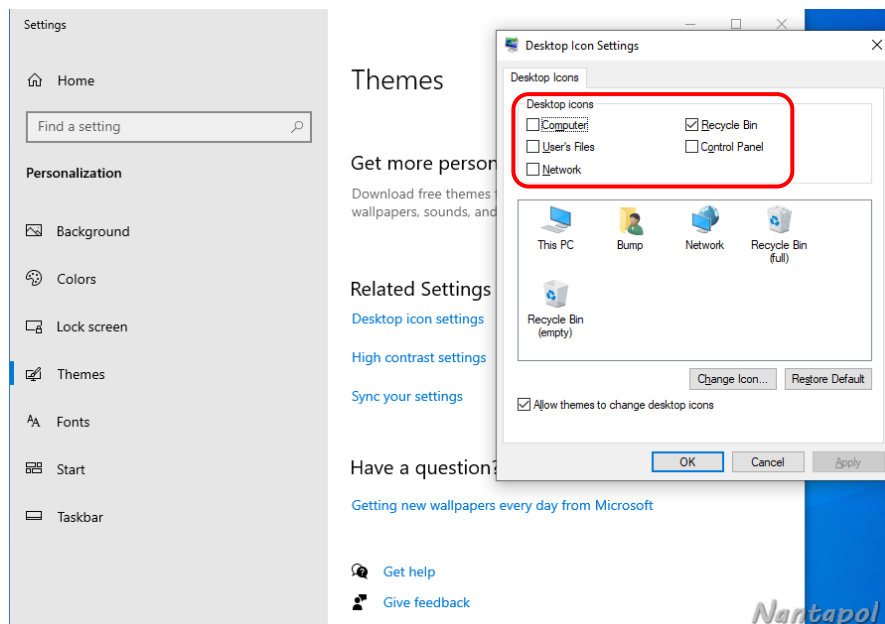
Settings

Home

Find a setting

Personalization

Background

Colors

Lock screen

Themes

Fonts

Start

Taskbar

Themes

Get more person

Download free themes t wallpapers, sounds, and

Related Settings

Desktop icon settings

High contrast settings

Sync your settings

Have a question?

Getting new wallpapers every day from Microsoft

Get help

Give feedback

Desktop Icon Settings

Desktop Icons

Desktop icons

Computer

Recycle Bin

User's Files

Control Panel

Network

This PC

Bump

Network

Recycle Bin (full)

Recycle Bin (empty)

Change Icon...

Restore Default

Allow themes to change desktop icons

OK

Cancel

Apply

Nantapol